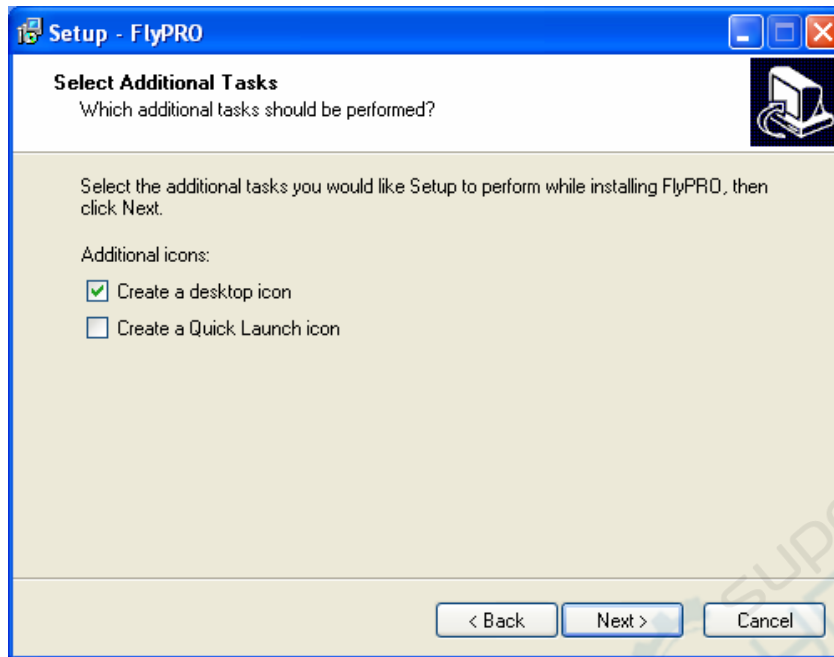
Setup - FlyPRO

Select Additional Tasks
Which additional tasks should be performed?

Select the additional tasks you would like Setup to perform while installing FlyPRO, then click Next.

Additional icons:

Create a desktop icon

Create a Quick Launch icon

< Back

Next >

Cancel

SUP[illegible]